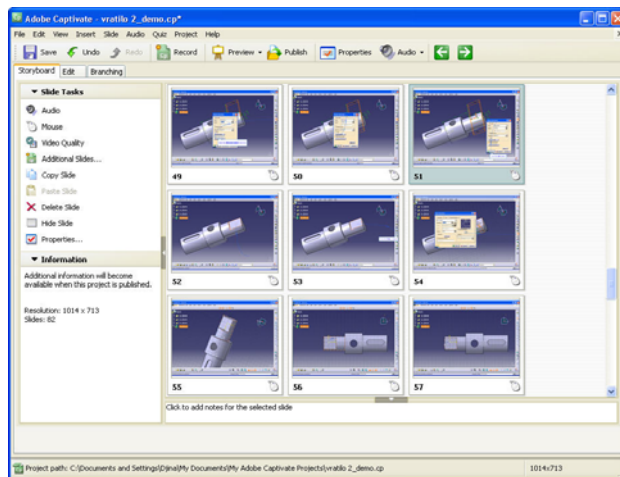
Adobe Captivate - vratilo 2_demo.cp*

File Edit View Insert Slide Audio Quiz Project Help

Save Undo Redo Record Preview Publish Properties Audio

Storyboard Edit Branching

Slide Tasks

Audio
Mouse
Video Quality
Additional Slides...
Copy Slide
Paste Slide
Delete Slide
Hide Slide
Properties...

Information

Additional information will become available when this project is published.

Resolution: 1014 x 713
Slides: 82

49
50
51
52
53
54
55
56
57

Click to add notes for the selected slide

Project path: C:\Documents and Settings\Djina\My Documents\My Adobe Captivate Projects\vratilo 2_demo.cp

1014x713